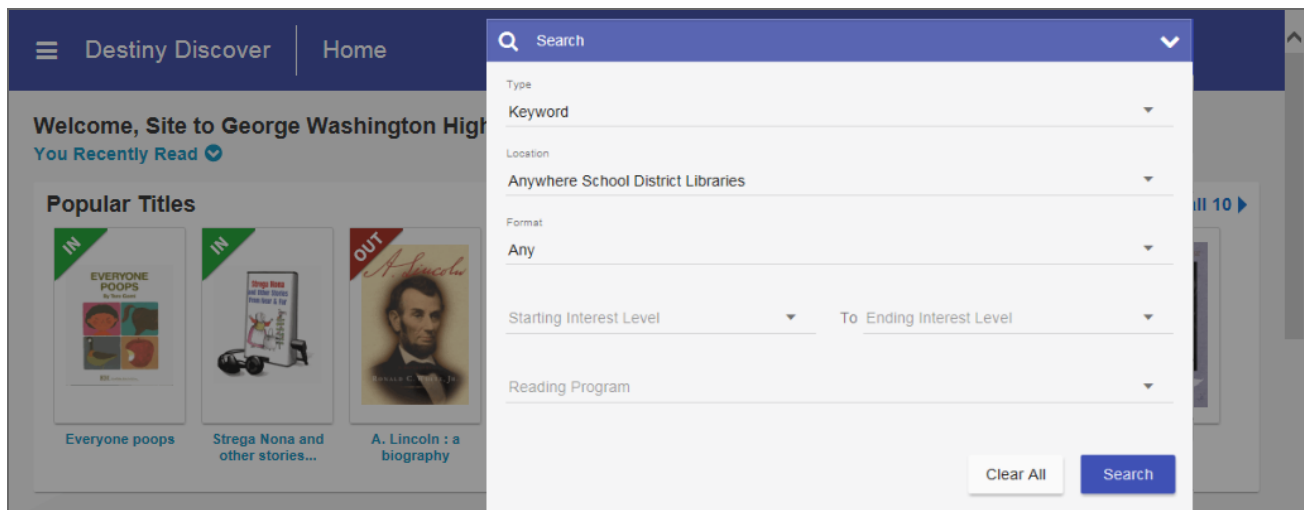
Destiny Discover | Home

Search

Welcome, Site to George Washington High

You Recently Read

Popular Titles

ll 10

IN

EVERYONE POOPS

By Taro Gomi

IN

Strega Nona and Other Stories from Near & Far

OUT

A. Lincoln

Everyone poops

Strega Nona and other stories...

A. Lincoln : a biography

Type

Keyword

Location

Anywhere School District Libraries

Format

Any

Starting Interest Level

To Ending Interest Level

Reading Program

Clear All

Search